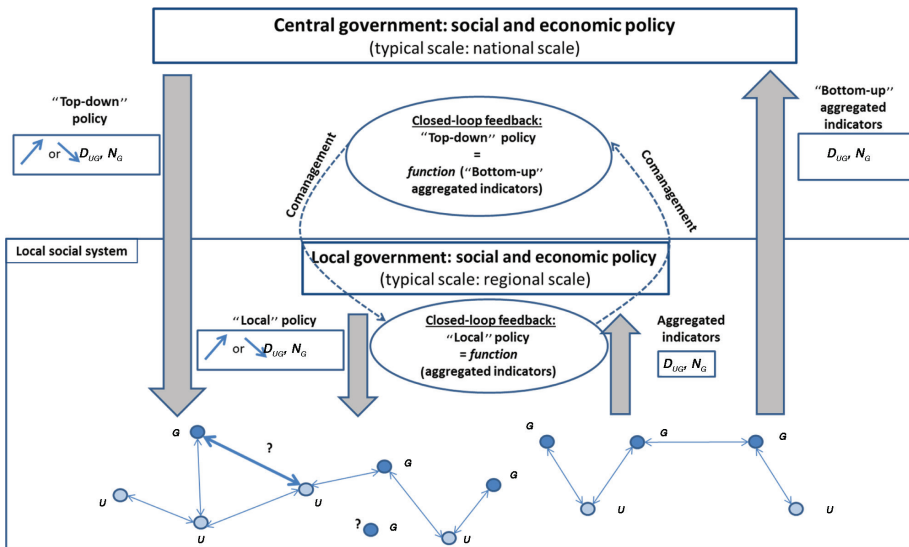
**Central government: social and economic policy**
(typical scale: national scale)

"Top-down" policy

or $D_{UG}$, $N_G$

Closed-loop feedback:
"Top-down" policy
=
function ("Bottom-up" aggregated indicators)

Comanagement

Comanagement

"Bottom-up" aggregated indicators

$D_{UG}$, $N_G$

Local social system

**Local government: social and economic policy**
(typical scale: regional scale)

"Local" policy

or $D_{UG}$, $N_G$

Closed-loop feedback:
"Local" policy
= function
(aggregated indicators)

Aggregated indicators

$D_{UG}$, $N_G$

G

?

G

G

U

U

G

U

? G

U

G

G

G

U

U